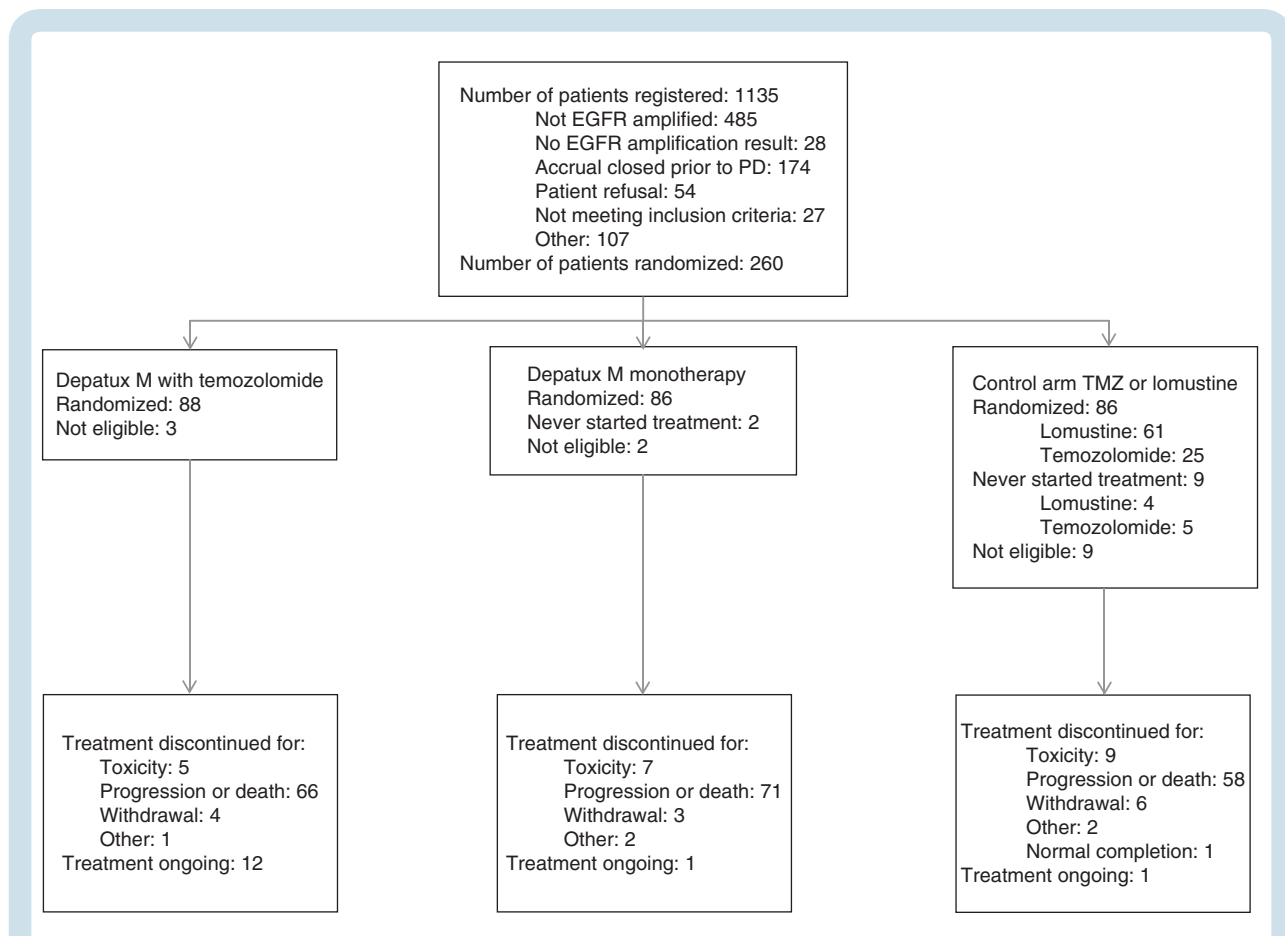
Number of patients registered: 1135
Not EGFR amplified: 485
No EGFR amplification result: 28
Accrual closed prior to PD: 174
Patient refusal: 54
Not meeting inclusion criteria: 27
Other: 107
Number of patients randomized: 260

Depatux M with temozolomide
Randomized: 88
Not eligible: 3

Depatux M monotherapy
Randomized: 86
Never started treatment: 2
Not eligible: 2

Control arm TMZ or lomustine
Randomized: 86
Lomustine: 61
Temozolomide: 25
Never started treatment: 9
Lomustine: 4
Temozolomide: 5
Not eligible: 9

Treatment discontinued for:
Toxicity: 5
Progression or death: 66
Withdrawal: 4
Other: 1
Treatment ongoing: 12

Treatment discontinued for:
Toxicity: 7
Progression or death: 71
Withdrawal: 3
Other: 2
Treatment ongoing: 1

Treatment discontinued for:
Toxicity: 9
Progression or death: 58
Withdrawal: 6
Other: 2
Normal completion: 1
Treatment ongoing: 1